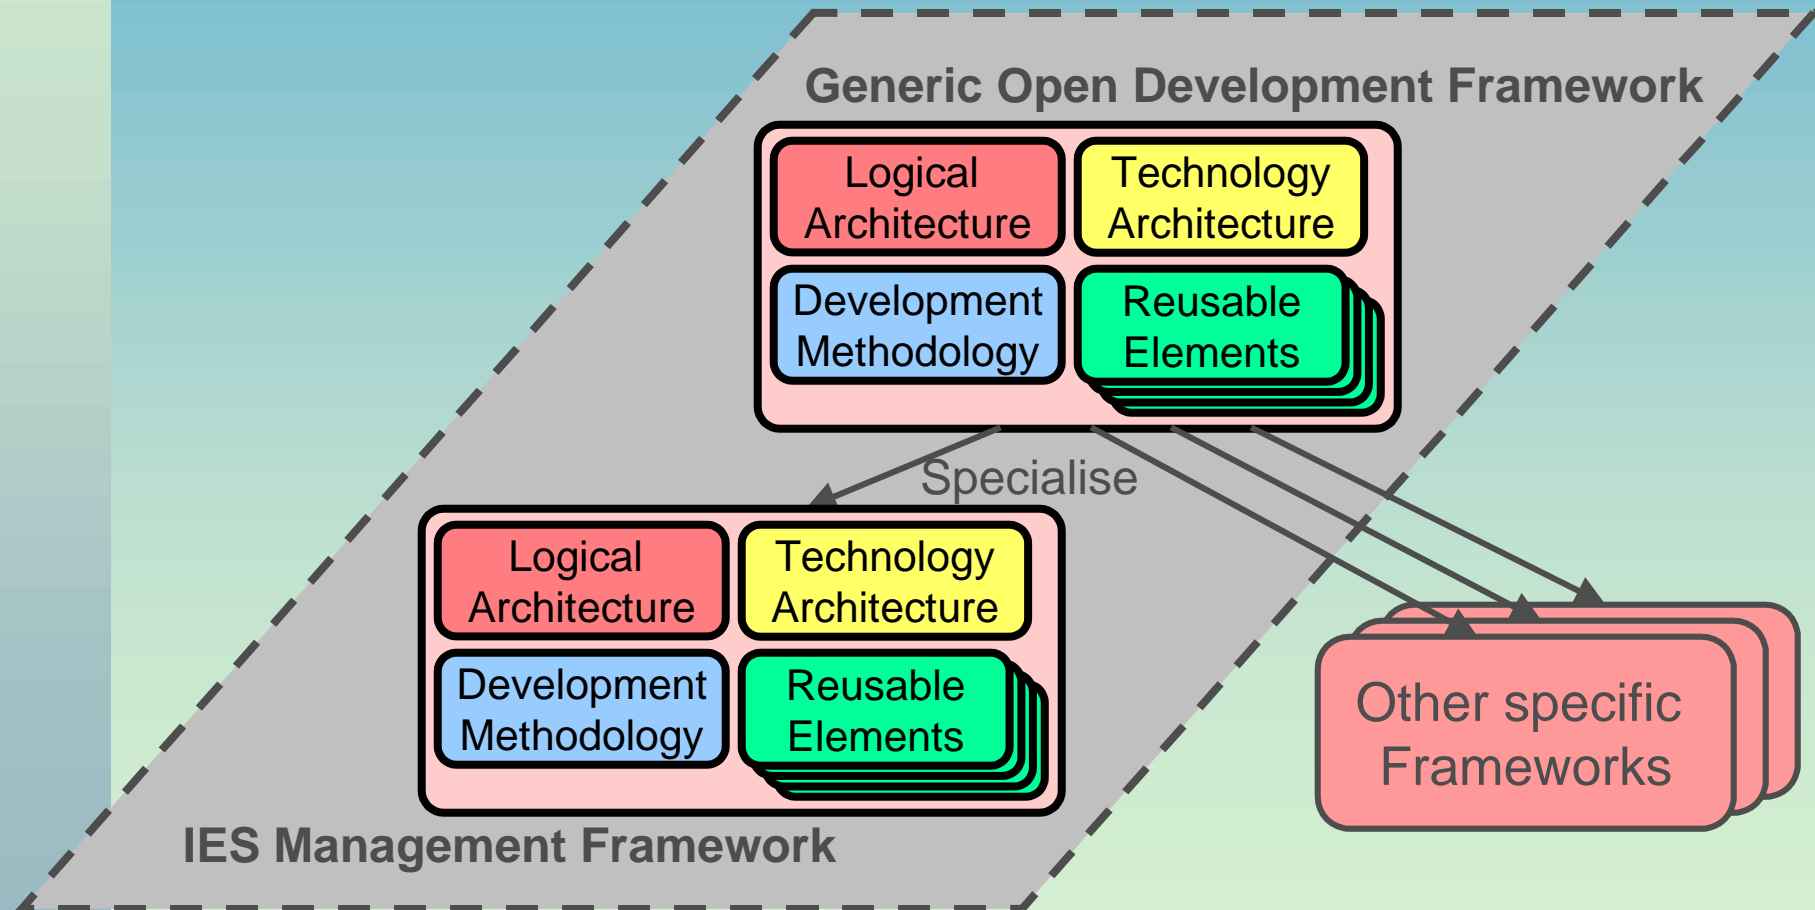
Generic Open Development Framework

Logical Architecture

Technology Architecture

Development Methodology

Reusable Elements

Specialise

Logical Architecture

Technology Architecture

Development Methodology

Reusable Elements

Other specific Frameworks

IES Management Framework